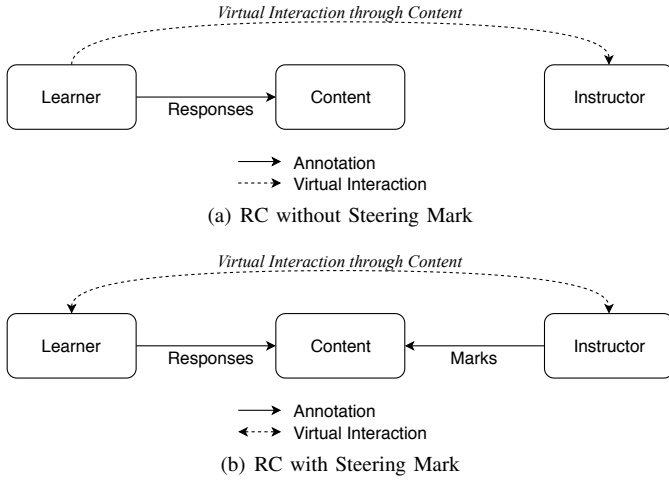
Virtual Interaction through Content

Learner

Responses

Content

Instructor

Annotation
Virtual Interaction

(a) RC without Steering Mark

Virtual Interaction through Content

Learner

Responses

Content

Marks

Instructor

Annotation
Virtual Interaction

(b) RC with Steering Mark